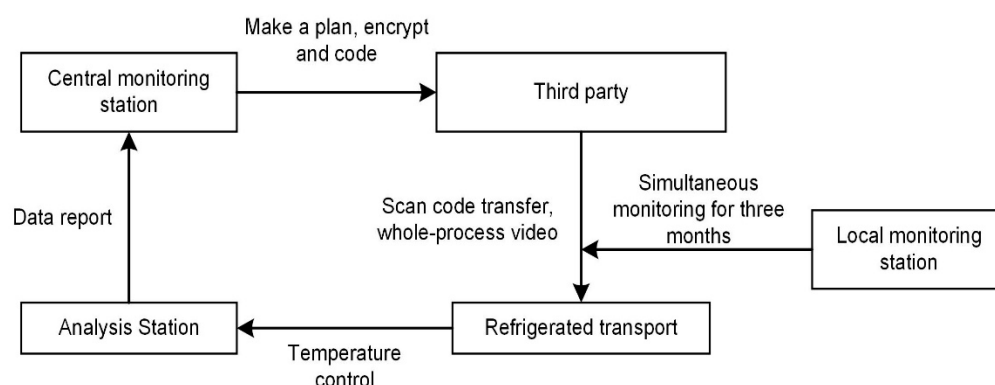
Make a plan, encrypt and code

Central monitoring station

Third party

Simultaneous monitoring for three months

Scan code transfer, whole-process video

Data report

Local monitoring station

Analysis Station

Refrigerated transport

Temperature control